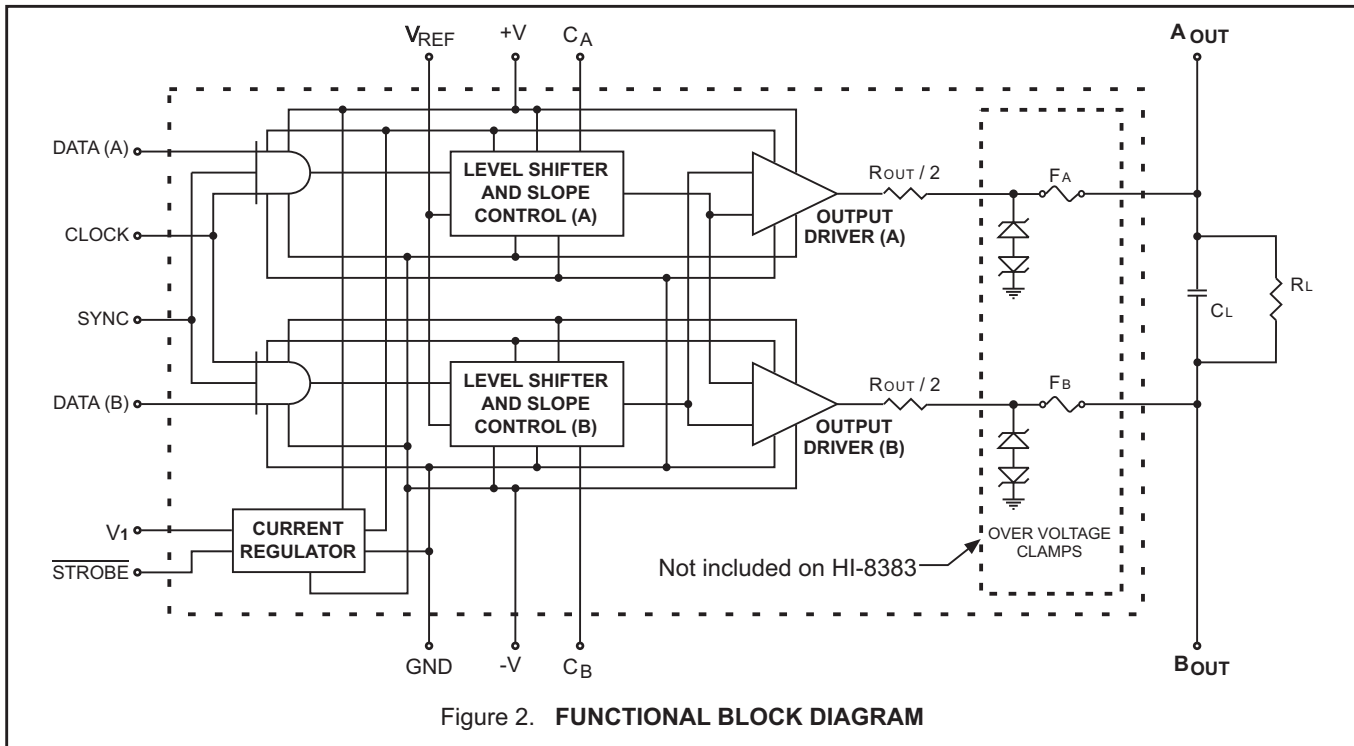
$V_{REF}$ +V $C_A$

A OUT

DATA (A)

CLOCK

SYNC

DATA (B)

LEVEL SHIFTER AND SLOPE CONTROL (A)

LEVEL SHIFTER AND SLOPE CONTROL (B)

OUTPUT DRIVER (A)

OUTPUT DRIVER (B)

ROUT / 2

ROUT / 2

FA

FB

CL

RL

V1

$\overline{STROBE}$

CURRENT REGULATOR

Not included on HI-8383

OVER VOLTAGE CLAMPS

GND -V $C_B$

B OUT

Figure 2. **FUNCTIONAL BLOCK DIAGRAM**